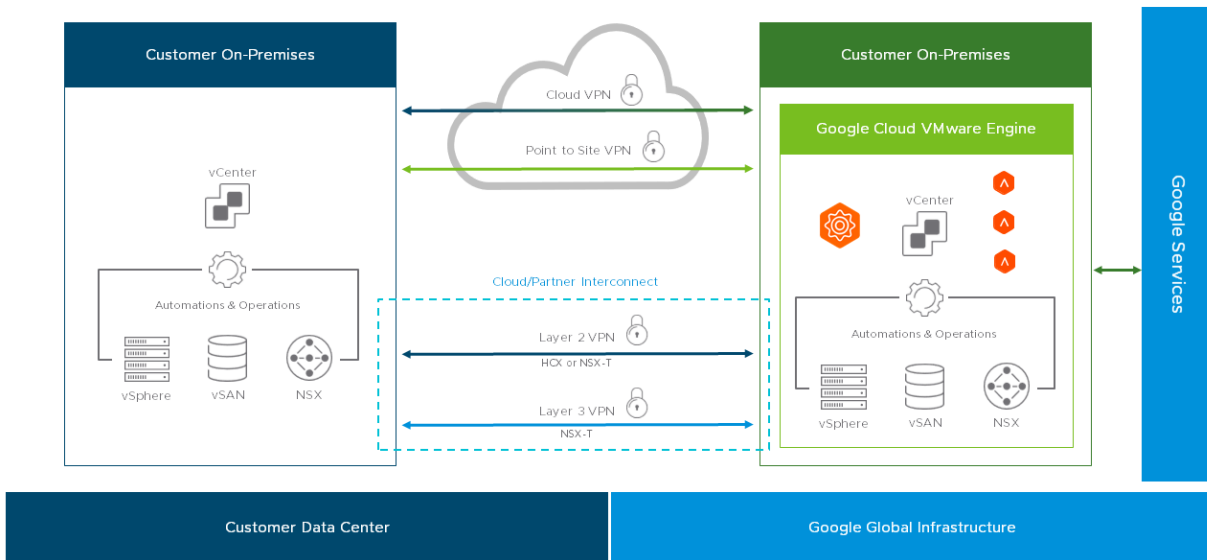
Customer On-Premises

vCenter

Automations & Operations

vSphere

vSAN

NSX

Cloud VPN

Point to Site VPN

Cloud/Partner Interconnect

Layer 2 VPN

HCX or NSX-T

Layer 3 VPN

NSX-T

Customer On-Premises

Google Cloud VMware Engine

vCenter

Automations & Operations

vSphere

vSAN

NSX

Google Services

Customer Data Center

Google Global Infrastructure